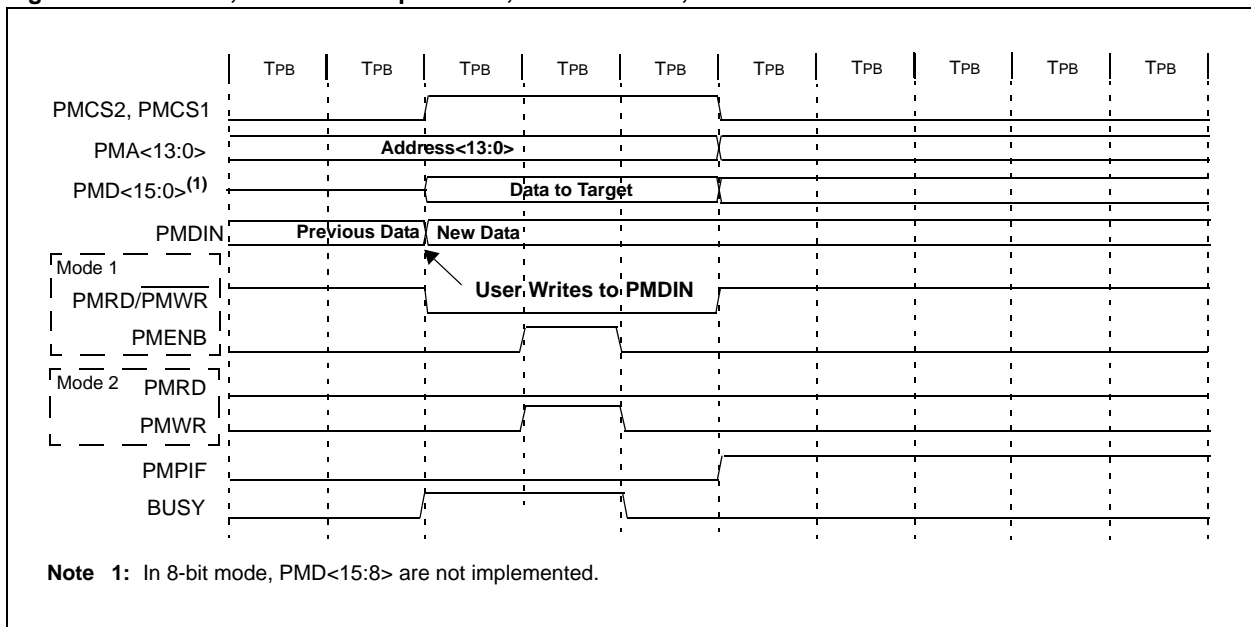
TPB TPB TPB TPB TPB TPB TPB TPB TPB TPB

PMCS2, PMCS1

PMA<13:0> Address<13:0>

PMD<15:0>$^{(1)}$ Data to Target

PMDIN Previous Data New Data

Mode 1

PMRD/$\overline{PMWR}$ User Writes to PMDIN

PMENB

Mode 2 PMRD

PMWR

PMPIF

BUSY

**Note 1:** In 8-bit mode, PMD<15:8> are not implemented.